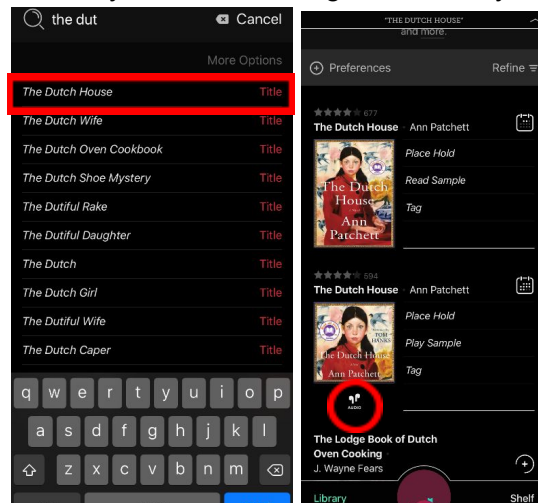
the dut
Cancel
More Options

The Dutch House Title
The Dutch Wife Title
The Dutch Oven Cookbook Title
The Dutch Shoe Mystery Title
The Dutiful Rake Title
The Dutiful Daughter Title
The Dutch Title
The Dutch Girl Title
The Dutiful Wife Title
The Dutch Caper Title

q w e r t y u i o p
a s d f g h j k l
z x c v b n m

"THE DUTCH HOUSE" and more.

Preferences
Refine

677
The Dutch House · Ann Patchett
The Dutch House Ann Patchett
Place Hold
Read Sample
Tag

594
The Dutch House · Ann Patchett
READ BY TOM HANKS
The Dutch House Ann Patchett
Place Hold
Play Sample
Tag
AUDIO

The Lodge Book of Dutch Oven Cooking
J. Wayne Fears

Library
Shelf